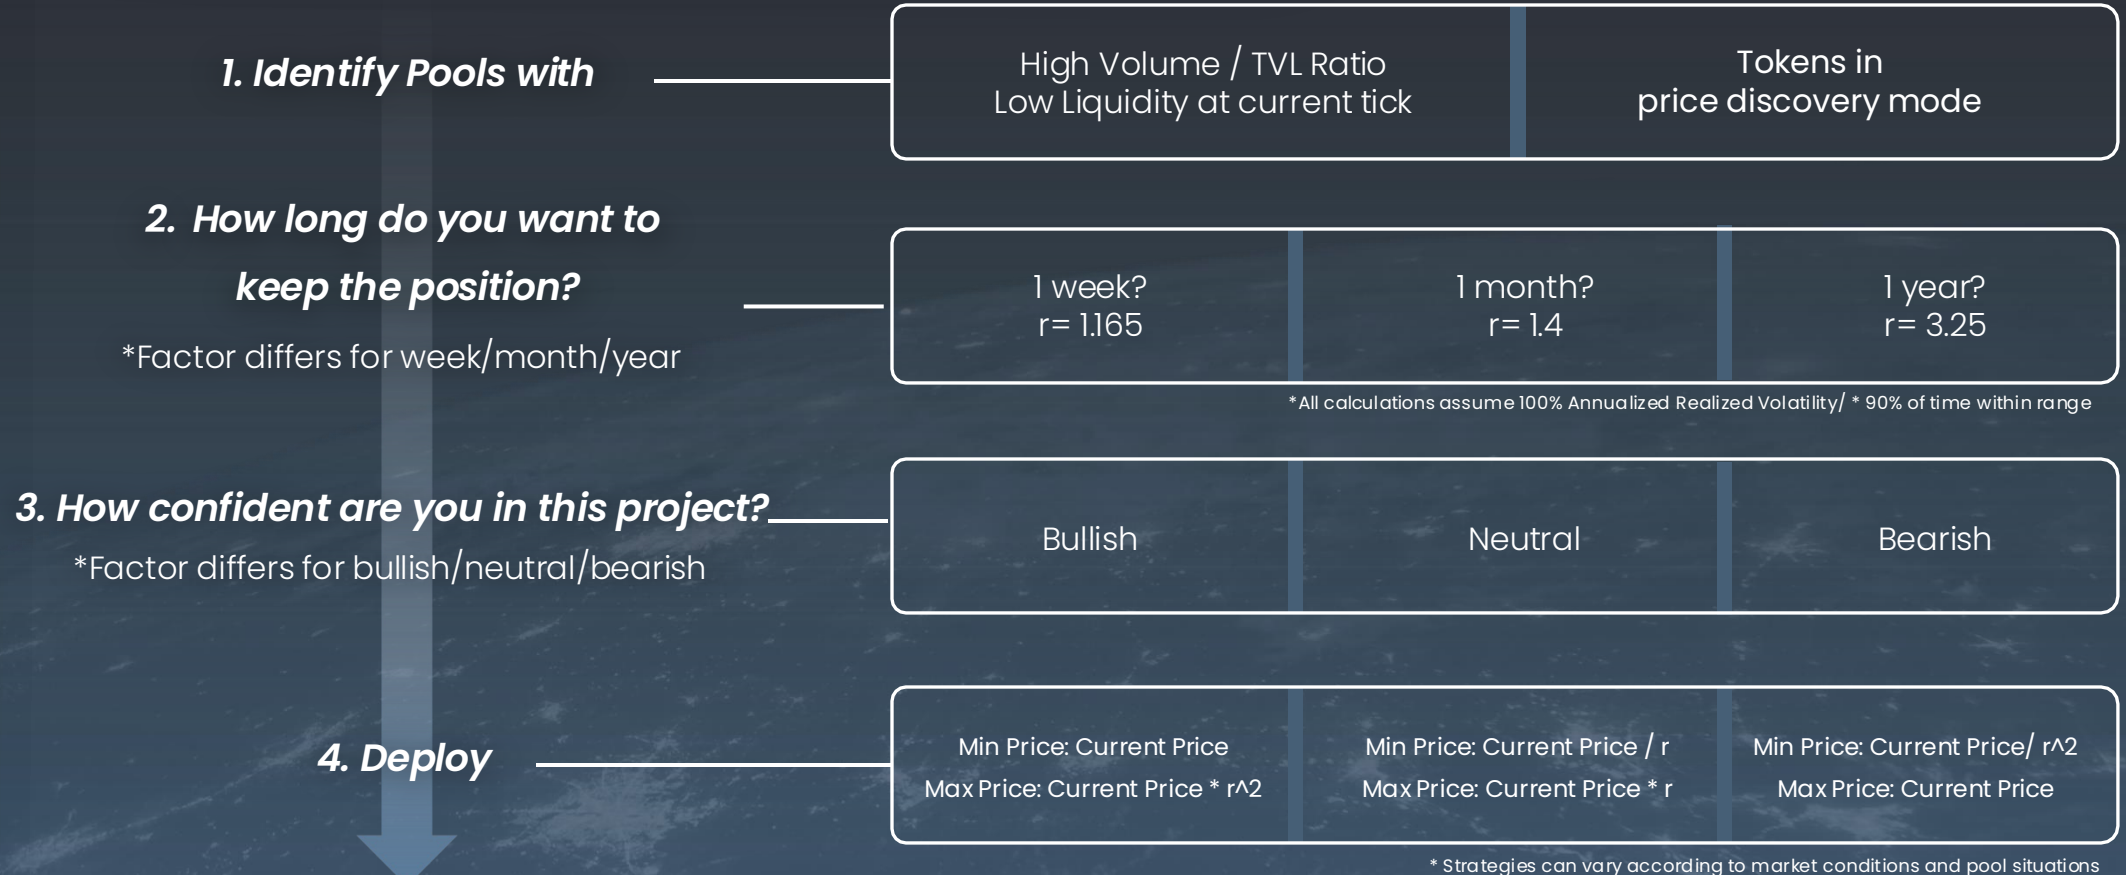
1. Identify Pools with

| High Volume / TVL Ratio Low Liquidity at current tick | Tokens in price discovery mode |
|---|---|

2. How long do you want to keep the position?

*Factor differs for week/month/year

| 1 week? r= 1.165 | 1 month? r= 1.4 | 1 year? r= 3.25 |
|---|---|---|

*All calculations assume 100% Annualized Realized Volatility/ * 90% of time within range

3. How confident are you in this project?

*Factor differs for bullish/neutral/bearish

| Bullish | Neutral | Bearish |
|---|---|---|

4. Deploy

| Min Price: Current Price Max Price: Current Price * r^2 | Min Price: Current Price / r Max Price: Current Price * r | Min Price: Current Price/ r^2 Max Price: Current Price |
|---|---|---|

* Strategies can vary according to market conditions and pool situations